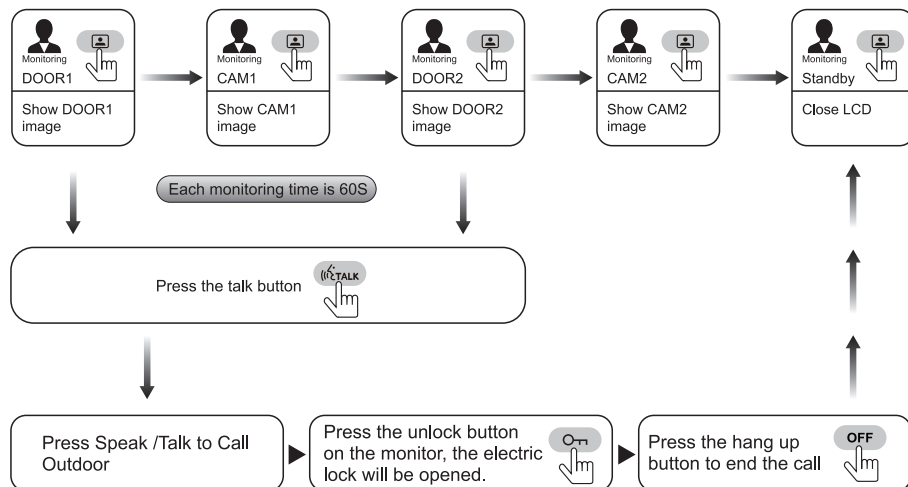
Monitoring
DOOR1

Show DOOR1 image

Monitoring
CAM1

Show CAM1 image

Monitoring
DOOR2

Show DOOR2 image

Monitoring
CAM2

Show CAM2 image

Monitoring
Standby

Close LCD

Each monitoring time is 60S

Press the talk button TALK

Press Speak /Talk to Call Outdoor

Press the unlock button on the monitor, the electric lock will be opened.

Press the hang up button to end the call

OFF